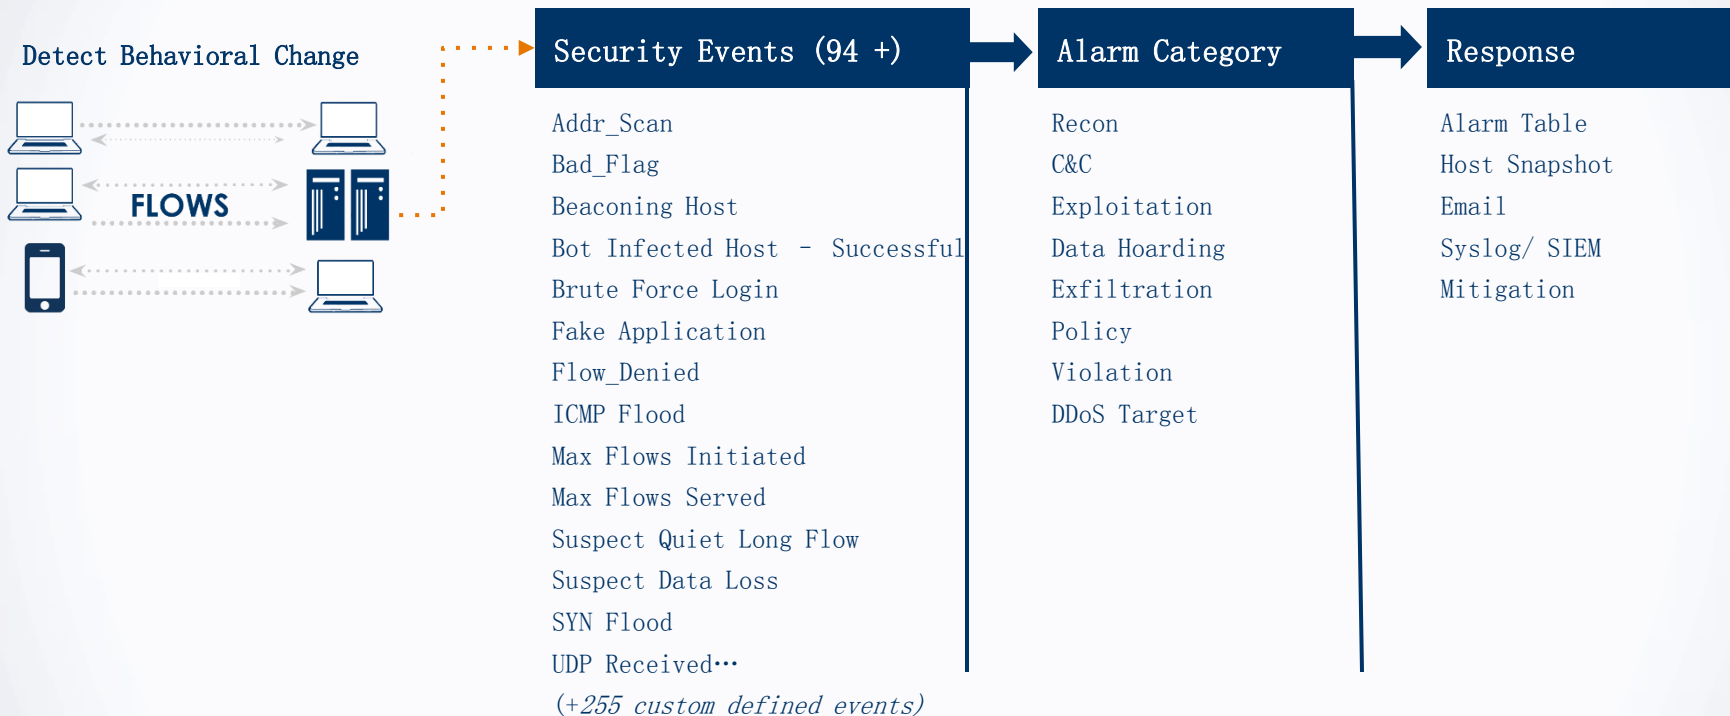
Detect Behavioral Change

FLOWS

Security Events (94 +)

Addr_Scan
Bad_Flag
Beaconing Host
Bot Infected Host - Successful
Brute Force Login
Fake Application
Flow_Denied
ICMP Flood
Max Flows Initiated
Max Flows Served
Suspect Quiet Long Flow
Suspect Data Loss
SYN Flood
UDP Received…
(+255 custom defined events)

Alarm Category

Recon
C&C
Exploitation
Data Hoarding
Exfiltration
Policy
Violation
DDoS Target

Response

Alarm Table
Host Snapshot
Email
Syslog/ SIEM
Mitigation